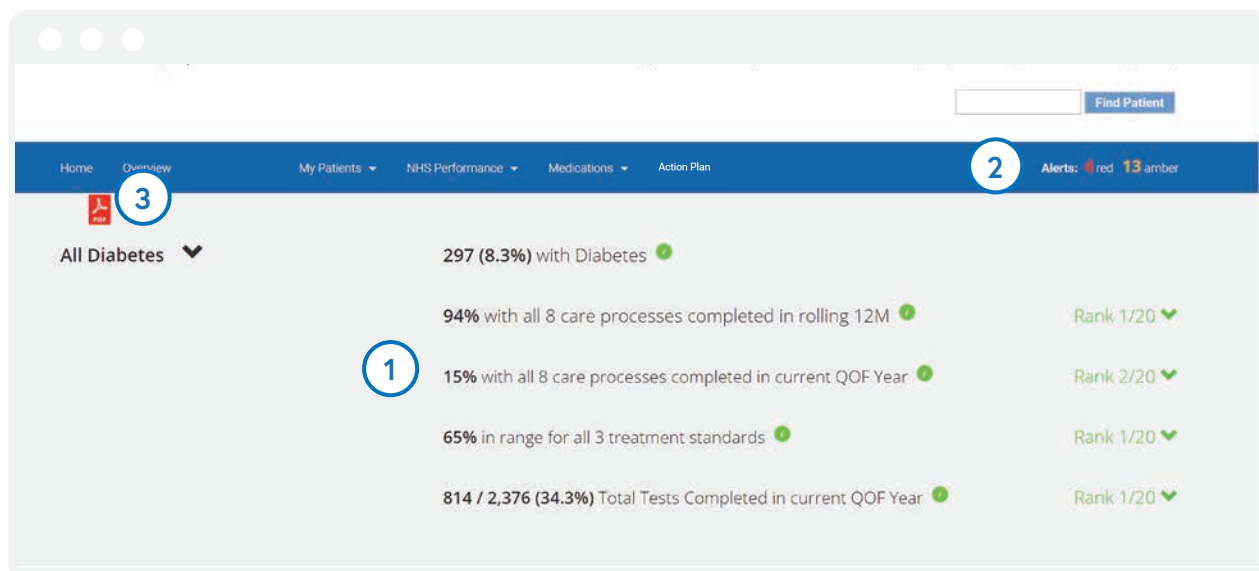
Find Patient

Home Overview My Patients NHS Performance Medications Action Plan

2

Alerts: 4 red 13 amber

3

PDF

All Diabetes

297 (8.3%) with Diabetes

94% with all 8 care processes completed in rolling 12M Rank 1/20

1

15% with all 8 care processes completed in current QOF Year Rank 2/20

65% in range for all 3 treatment standards Rank 1/20

814 / 2,376 (34.3%) Total Tests Completed in current QOF Year Rank 1/20